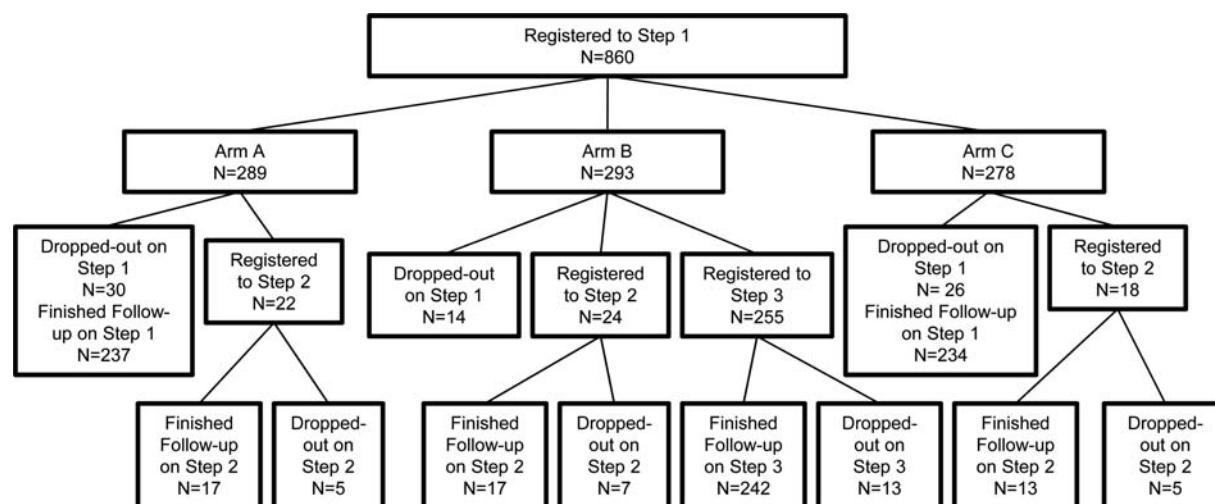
Registered to Step 1
N=860

Arm A
N=289

Arm B
N=293

Arm C
N=278

Dropped-out on Step 1
N=30
Finished Follow-up on Step 1
N=237

Registered to Step 2
N=22

Dropped-out on Step 1
N=14

Registered to Step 2
N=24

Registered to Step 3
N=255

Dropped-out on Step 1
N= 26
Finished Follow-up on Step 1
N=234

Registered to Step 2
N=18

Finished Follow-up on Step 2
N=17

Dropped-out on Step 2
N=5

Finished Follow-up on Step 2
N=17

Dropped-out on Step 2
N=7

Finished Follow-up on Step 3
N=242

Dropped-out on Step 3
N=13

Finished Follow-up on Step 2
N=13

Dropped-out on Step 2
N=5